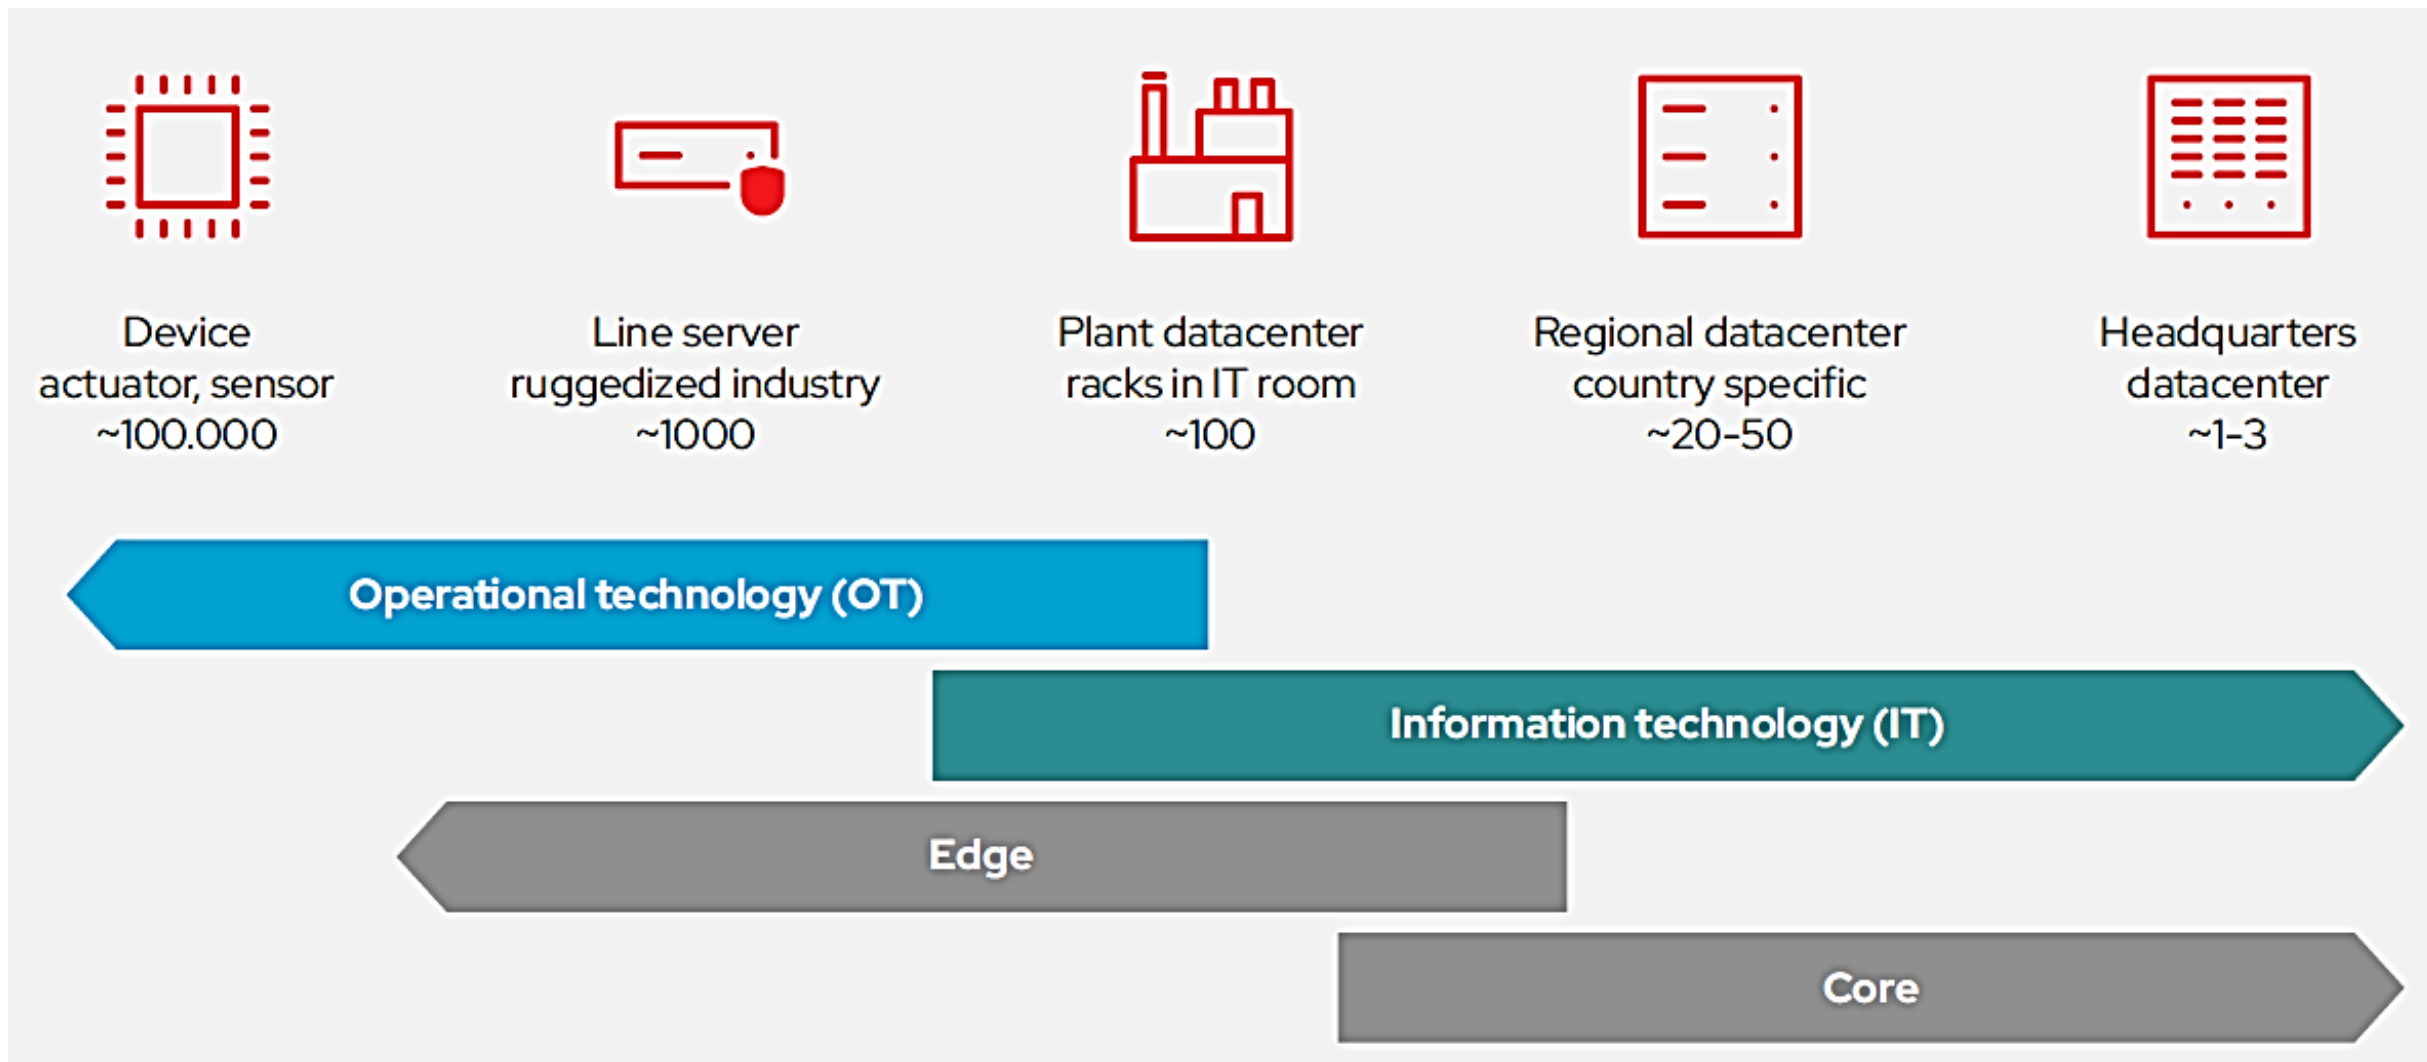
Device
actuator, sensor
~100.000

Line server
ruggedized industry
~1000

Plant datacenter
racks in IT room
~100

Regional datacenter
country specific
~20-50

Headquarters
datacenter
~1-3

Operational technology (OT)

Information technology (IT)

Edge

Core